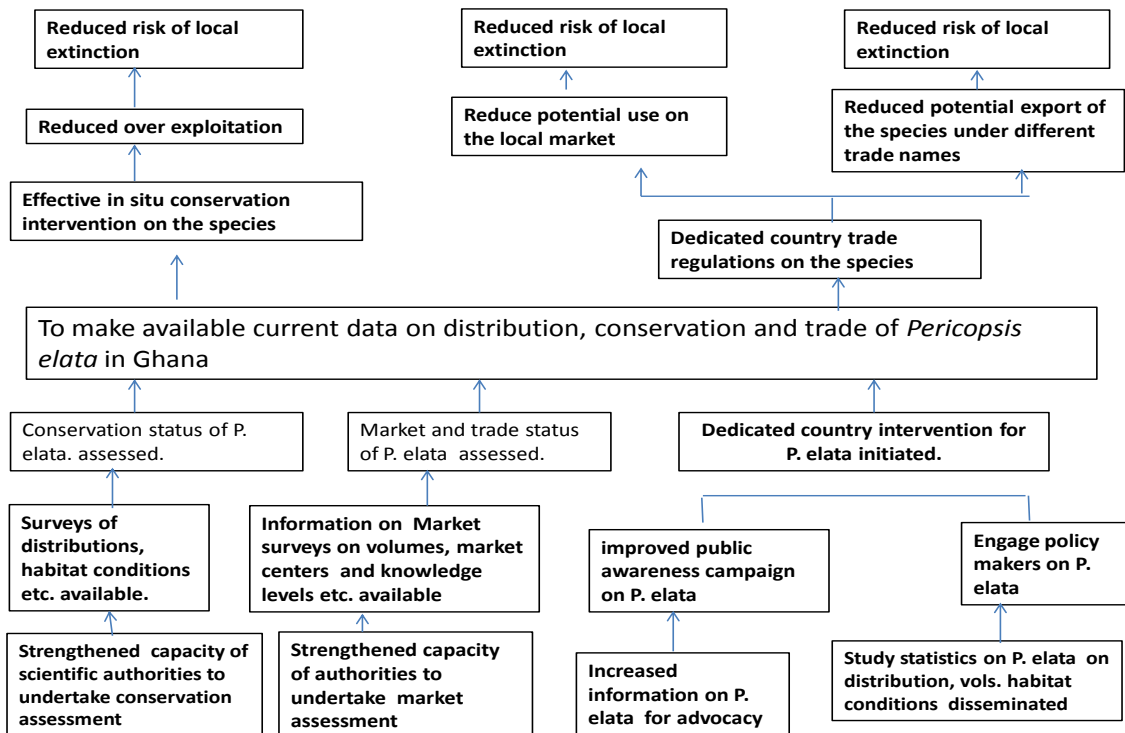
Reduced risk of local extinction

Reduced over exploitation

Effective in situ conservation intervention on the species

Reduced risk of local extinction

Reduce potential use on the local market

Reduced risk of local extinction

Reduced potential export of the species under different trade names

Dedicated country trade regulations on the species

To make available current data on distribution, conservation and trade of *Pericopsis elata* in Ghana

Conservation status of P. elata. assessed.

Market and trade status of P. elata assessed.

Dedicated country intervention for P. elata initiated.

Surveys of distributions, habitat conditions etc. available.

Information on Market surveys on volumes, market centers and knowledge levels etc. available

improved public awareness campaign on P. elata

Engage policy makers on P. elata

Strengthened capacity of scientific authorities to undertake conservation assessment

Strengthened capacity of authorities to undertake market assessment

Increased information on P. elata for advocacy

Study statistics on P. elata on distribution, vols. habitat conditions disseminated